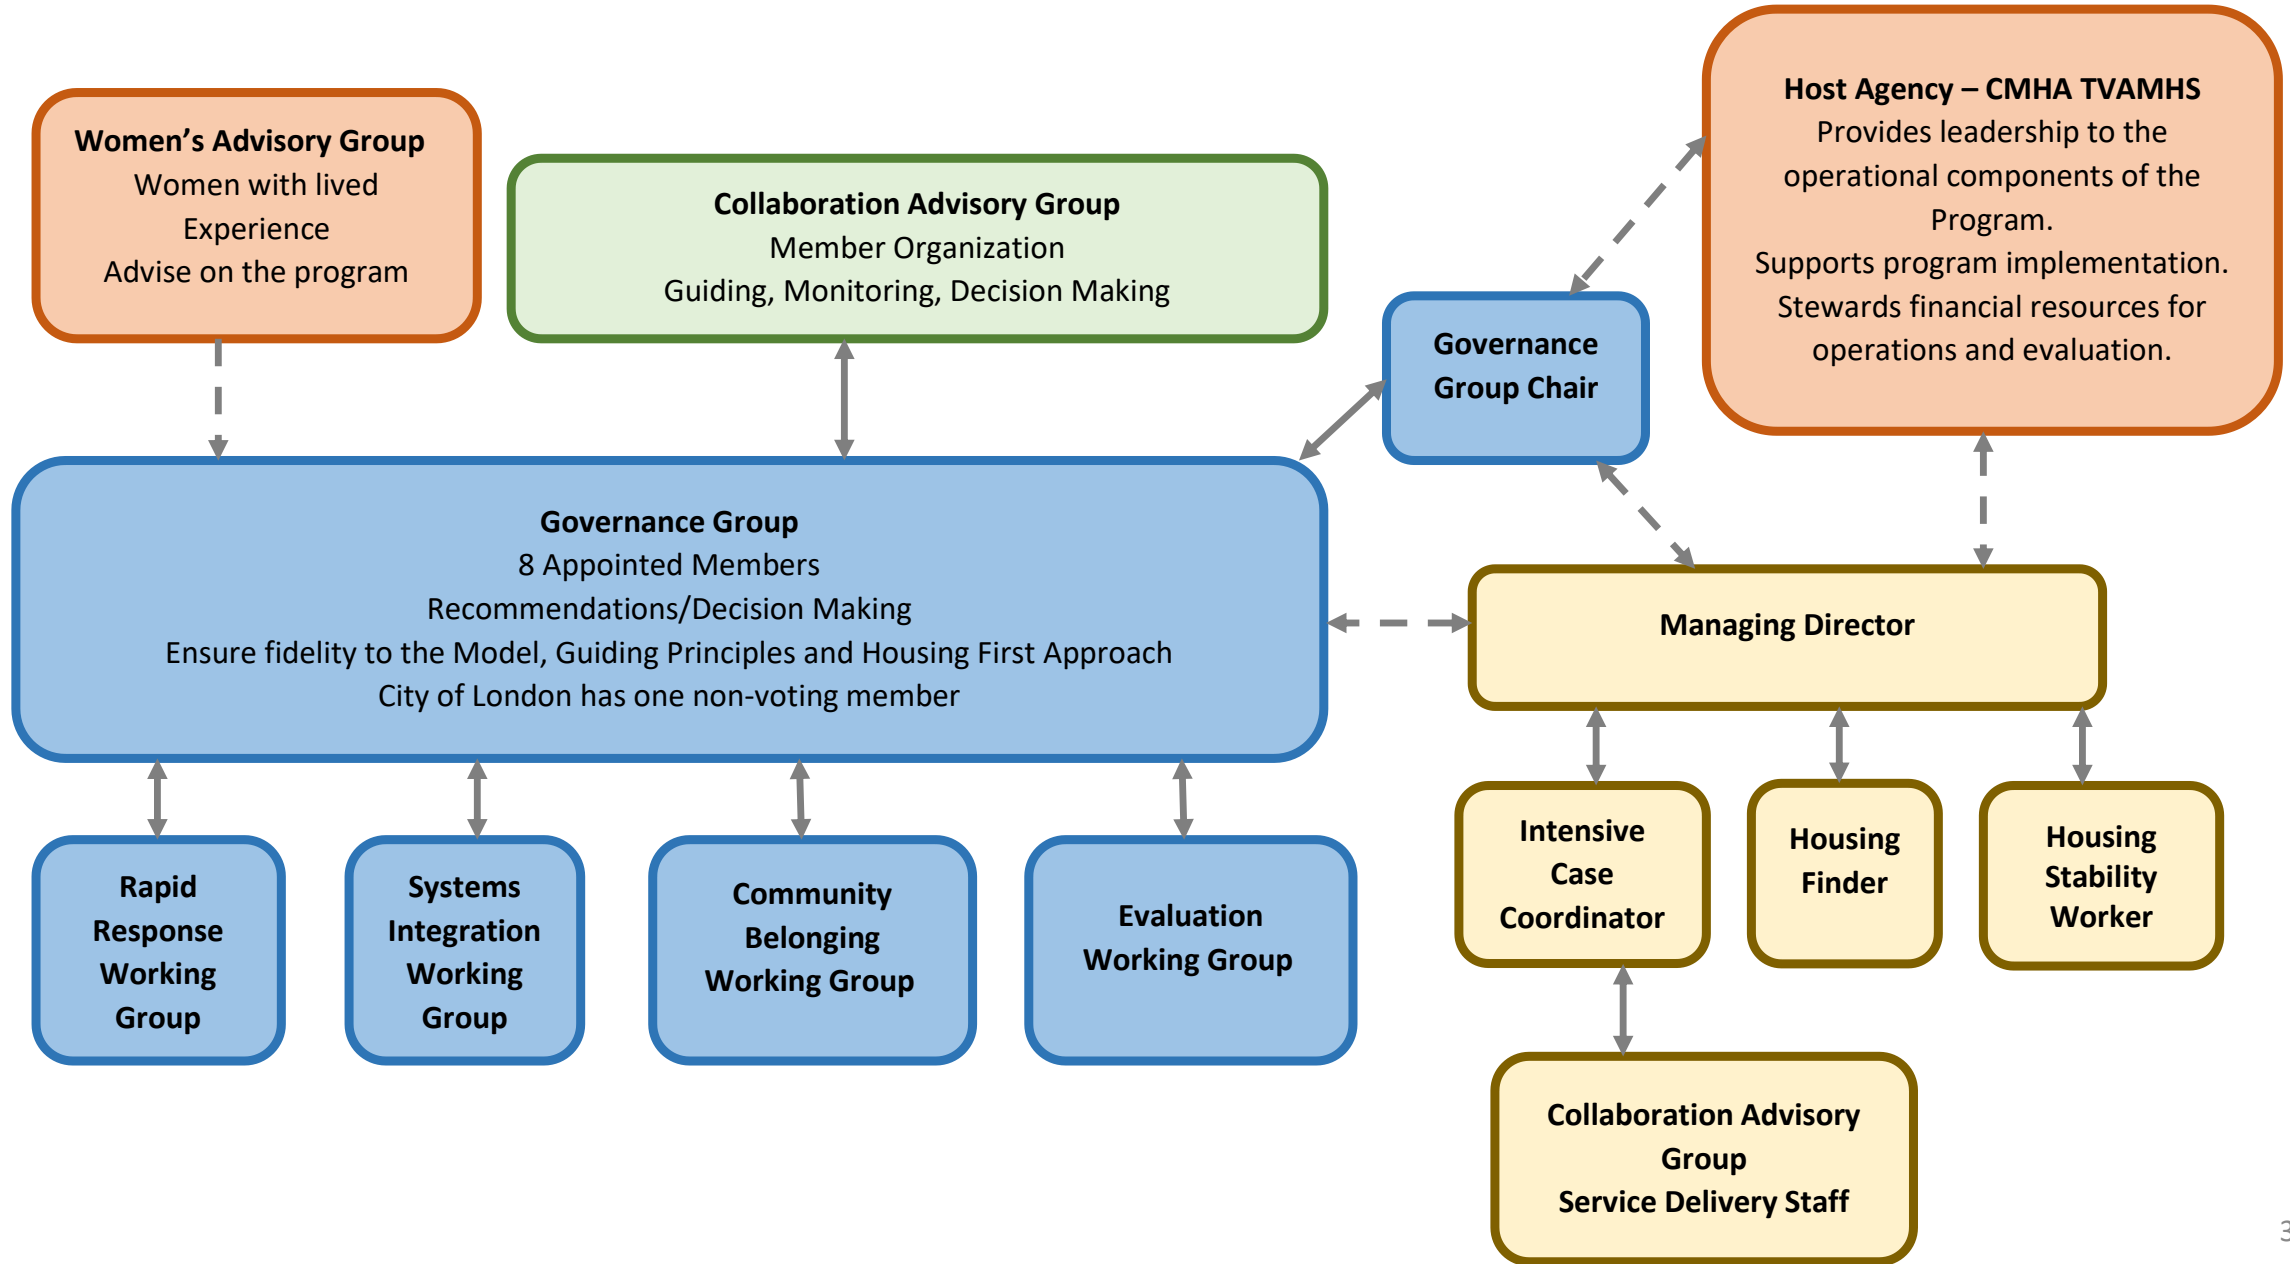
Women's Advisory Group
Women with lived Experience
Advise on the program

Collaboration Advisory Group
Member Organization
Guiding, Monitoring, Decision Making

Host Agency – CMHA TVAMHS
Provides leadership to the operational components of the Program.
Supports program implementation.
Stewards financial resources for operations and evaluation.

Governance Group Chair

Governance Group
8 Appointed Members
Recommendations/Decision Making
Ensure fidelity to the Model, Guiding Principles and Housing First Approach
City of London has one non-voting member

Managing Director

Rapid Response Working Group

Systems Integration Working Group

Community Belonging Working Group

Evaluation Working Group

Intensive Case Coordinator

Housing Finder

Housing Stability Worker

Collaboration Advisory Group
Service Delivery Staff